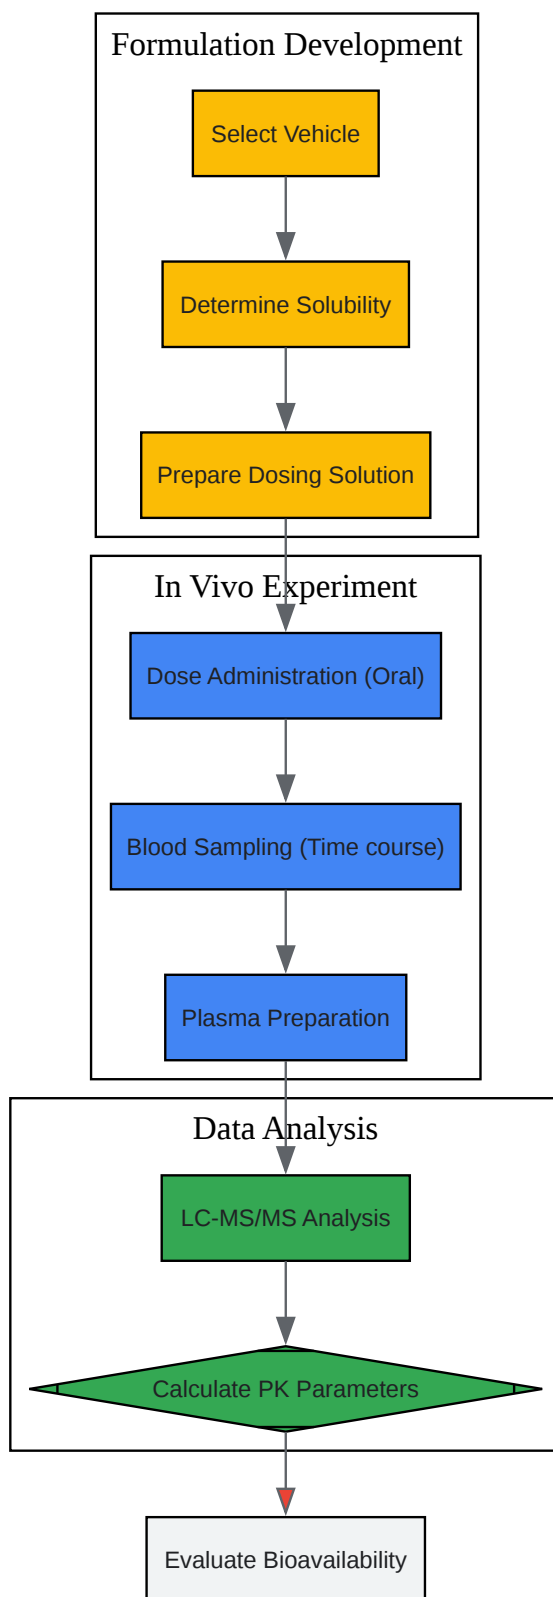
Formulation Development

Select Vehicle

Determine Solubility

Prepare Dosing Solution

In Vivo Experiment

Dose Administration (Oral)

Blood Sampling (Time course)

Plasma Preparation

Data Analysis

LC-MS/MS Analysis

Calculate PK Parameters

Evaluate Bioavailability